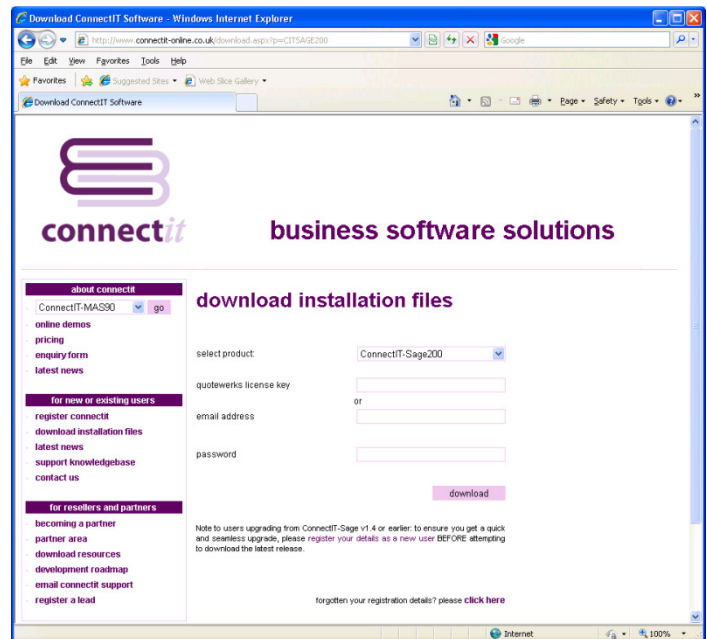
Download ConnectIT Software - Windows Internet Explorer

http://www.connectit-online.co.uk/download.aspx?p=CITSAGE200

Google

File Edit View Favorites Tools Help

Favorites Suggested Sites Web Slice Gallery

Download ConnectIT Software

Page Safety Tools

connectit

business software solutions

about connectit

ConnectIT-MAS90 go

online demos
pricing
enquiry form
latest news

for new or existing users

register connectit
download installation files
latest news
support knowledgebase
contact us

for resellers and partners

becoming a partner
partner area
download resources
development roadmap
email connectit support
register a lead

download installation files

select product: ConnectIT-Sage200

quotewerks license key

or

email address

password

download

Note to users upgrading from ConnectIT-Sage v1.4 or earlier: to ensure you get a quick and seamless upgrade, please register your details as a new user BEFORE attempting to download the latest release.

forgotten your registration details? please click here

Internet 100%